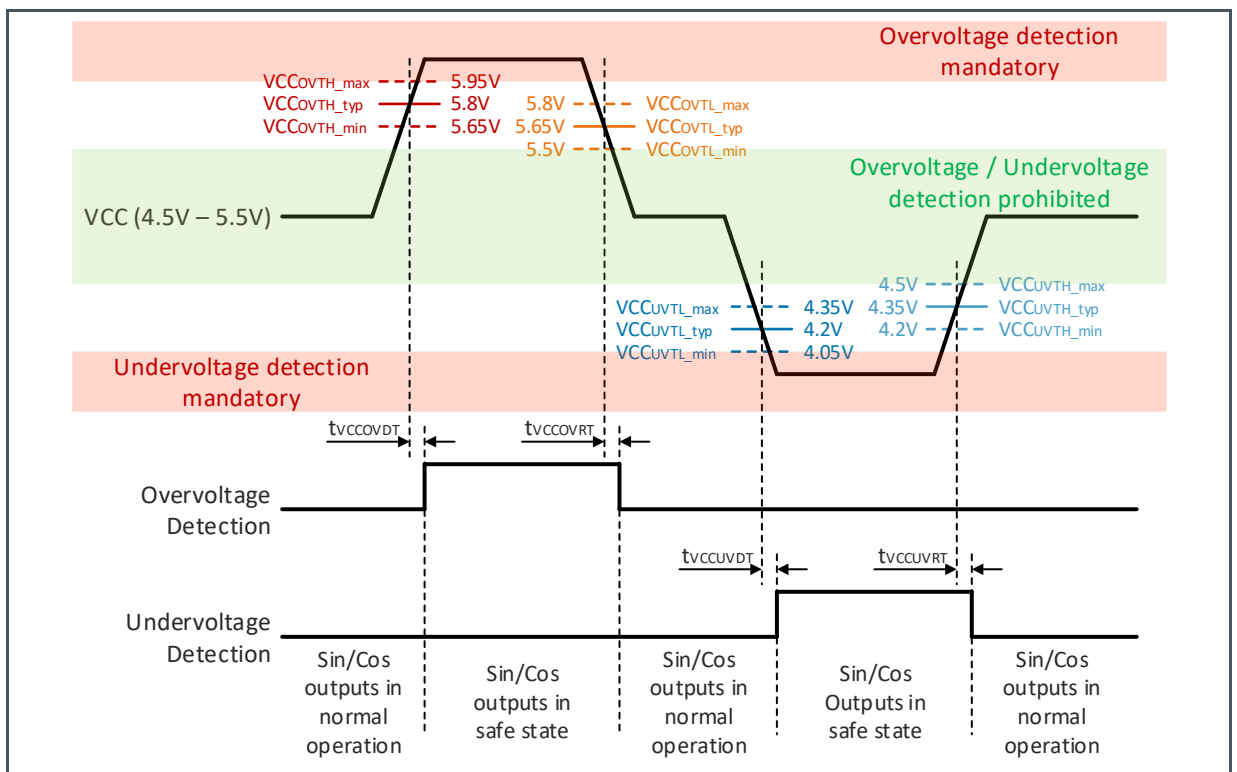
Overvoltage detection mandatory

$VCC_{OVTH\_max}$ 5.95V
$VCC_{OVTH\_typ}$ 5.8V
$VCC_{OVTH\_min}$ 5.65V

5.8V $VCC_{OVTL\_max}$
5.65V $VCC_{OVTL\_typ}$
5.5V $VCC_{OVTL\_min}$

Overvoltage / Undervoltage detection prohibited

VCC (4.5V – 5.5V)

4.5V $VCC_{UVTH\_max}$
4.35V $VCC_{UVTH\_typ}$
4.2V $VCC_{UVTH\_min}$

$VCC_{UVTL\_max}$ 4.35V
$VCC_{UVTL\_typ}$ 4.2V
$VCC_{UVTL\_min}$ 4.05V

Undervoltage detection mandatory

$t_{VCCOVDT}$
$t_{VCCOVRT}$

Overvoltage Detection

$t_{VCCUVDT}$
$t_{VCCUVRT}$

Undervoltage Detection

Sin/Cos outputs in normal operation

Sin/Cos outputs in safe state

Sin/Cos outputs in normal operation

Sin/Cos Outputs in safe state

Sin/Cos outputs in normal operation